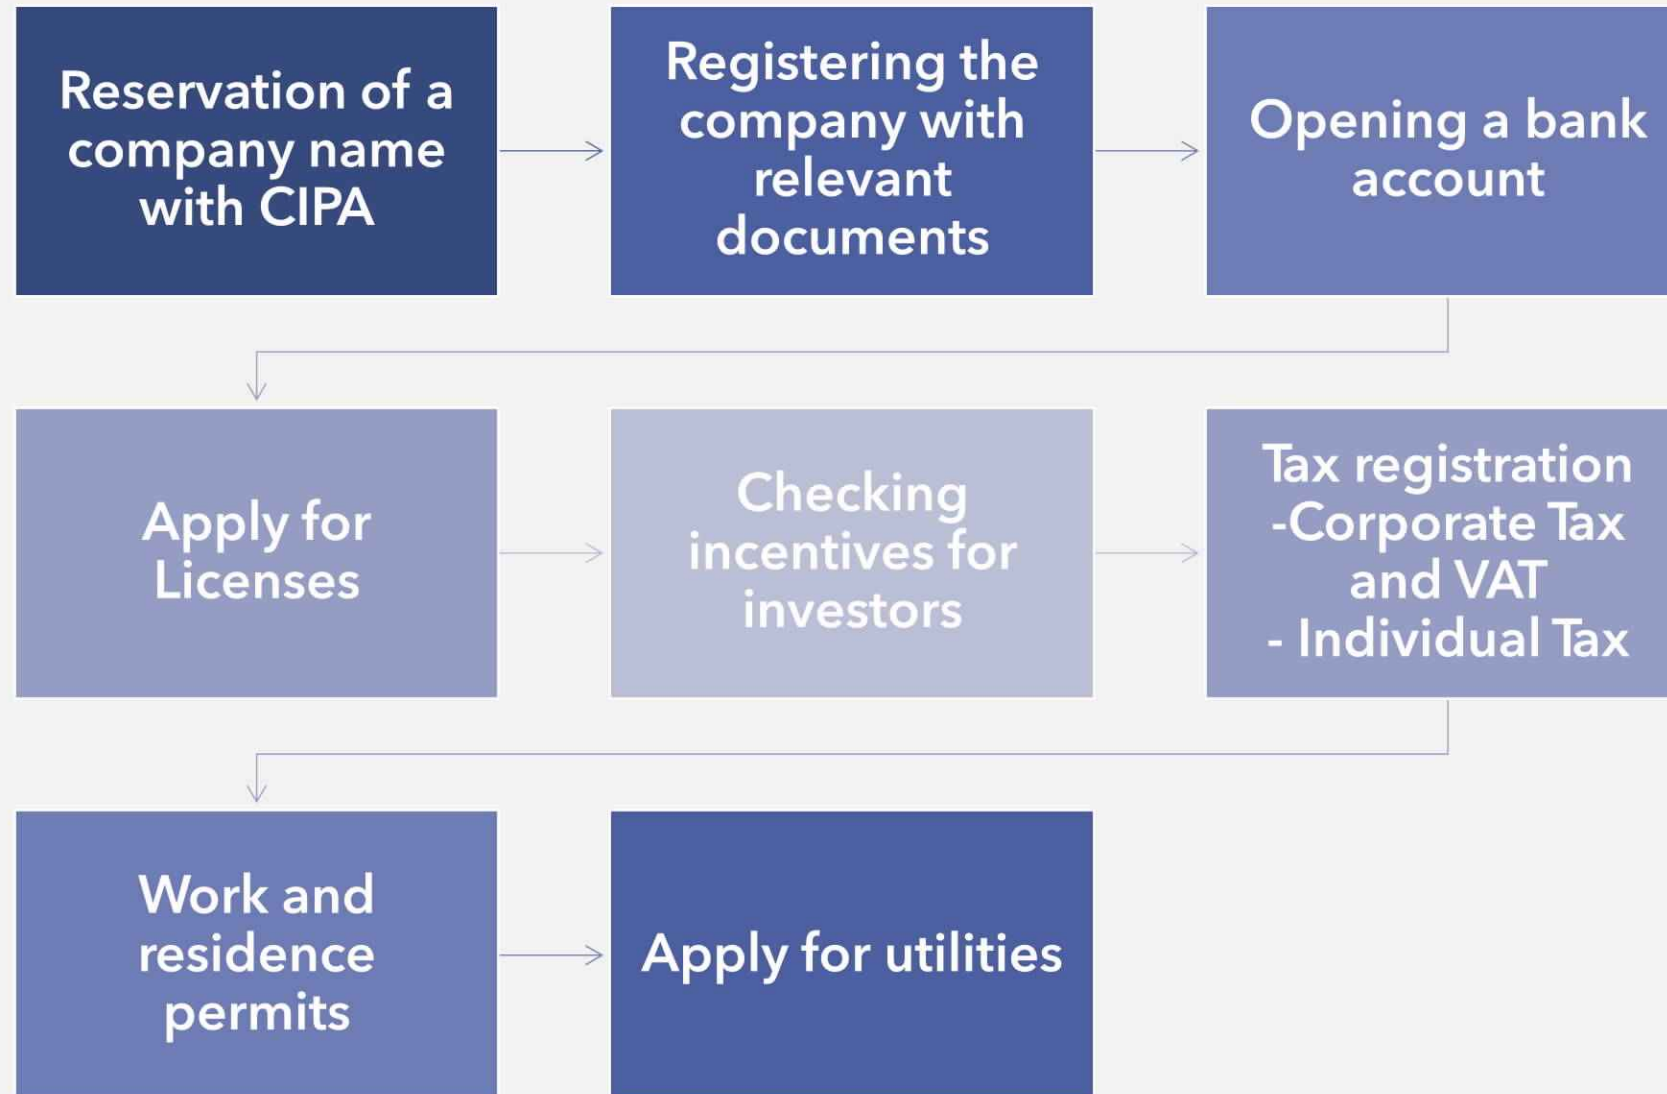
Reservation of a company name with CIPA

Registering the company with relevant documents

Opening a bank account

Apply for Licenses

Checking incentives for investors

Tax registration
-Corporate Tax and VAT
- Individual Tax

Work and residence permits

Apply for utilities